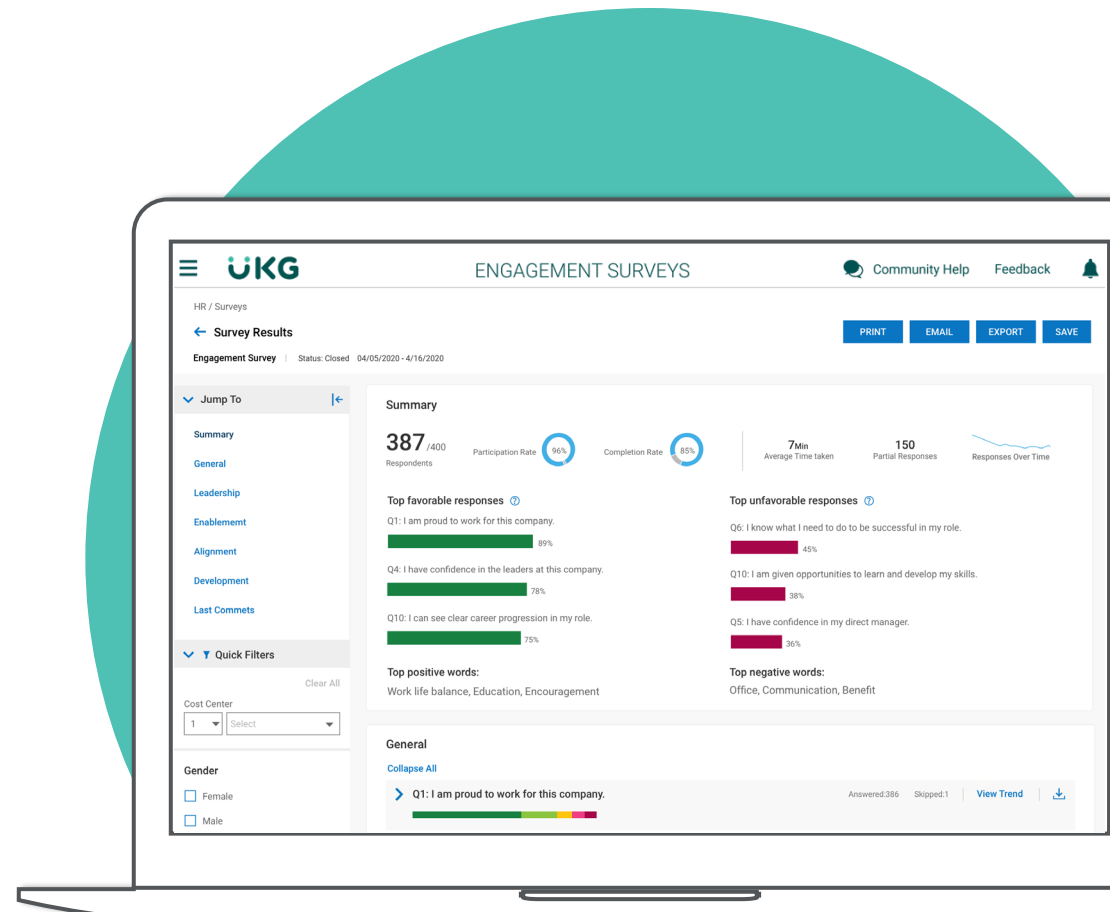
UKG

ENGAGEMENT SURVEYS

Community Help Feedback

HR / Surveys

Survey Results

Engagement Survey | Status: Closed 04/05/2020 - 4/16/2020

PRINT EMAIL EXPORT SAVE

Jump To

Summary
General
Leadership
Enablememt
Alignment
Development
Last Commets

Quick Filters

Clear All

Cost Center

1 Select

Gender

Female
Male

Summary

387/400
Respondents

Participation Rate 96%

Completion Rate 85%

7Min
Average Time taken

150
Partial Responses

Responses Over Time

Top favorable responses

Q1: I am proud to work for this company.
89%

Q4: I have confidence in the leaders at this company.
78%

Q10: I can see clear career progression in my role.
75%

Top positive words:
Work life balance, Education, Encouragement

Top unfavorable responses

Q6: I know what I need to do to be successful in my role.
45%

Q10: I am given opportunities to learn and develop my skills.
38%

Q5: I have confidence in my direct manager.
36%

Top negative words:
Office, Communication, Benefit

General

Collapse All

Q1: I am proud to work for this company.

Answered:386 Skipped:1 View Trend